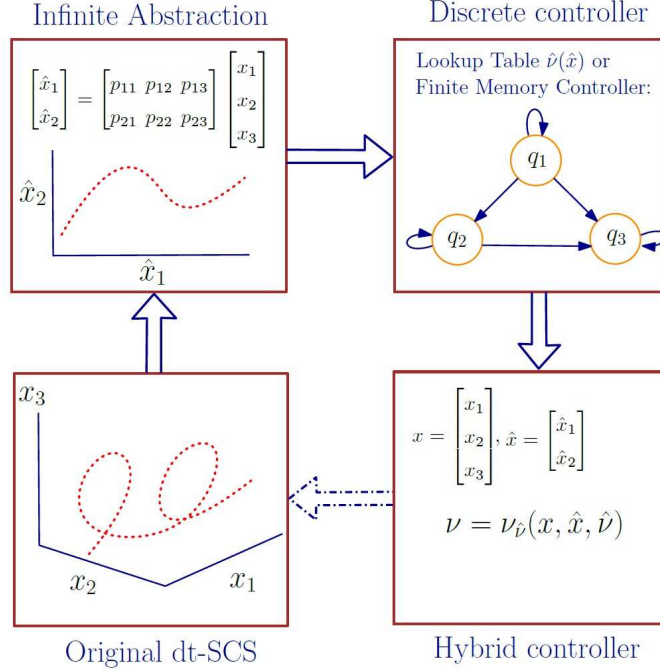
Infinite Abstraction

$\begin{bmatrix}\hat{x}_1\\ \hat{x}_2\end{bmatrix} = \begin{bmatrix}p_{11} & p_{12} & p_{13}\\ p_{21} & p_{22} & p_{23}\end{bmatrix}\begin{bmatrix}x_1\\ x_2\\ x_3\end{bmatrix}$

$\hat{x}_2$

$\hat{x}_1$

Discrete controller

Lookup Table $\hat{\nu}(\hat{x})$ or Finite Memory Controller:

$q_1$

$q_2$

$q_3$

$x_3$

$x_2$

$x_1$

Original dt-SCS

$x = \begin{bmatrix}x_1\\ x_2\\ x_3\end{bmatrix}, \hat{x} = \begin{bmatrix}\hat{x}_1\\ \hat{x}_2\end{bmatrix}$

$\nu = \nu_{\hat{\nu}}(x, \hat{x}, \hat{\nu})$

Hybrid controller